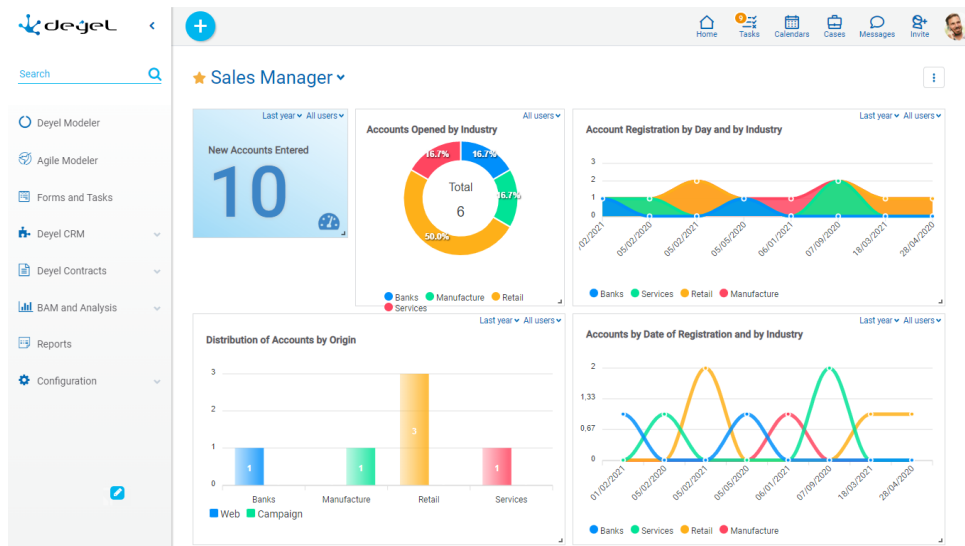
deyel

Search

Deyel Modeler
Agile Modeler
Forms and Tasks
Deyel CRM
Deyel Contracts
BAM and Analysis
Reports
Configuration

+

Home
9 Tasks
Calendars
Cases
Messages
Invite

Sales Manager

Last year All users
New Accounts Entered
10

All users
Accounts Opened by Industry
16.7%
16.7%
16.7%
50.0%
Total
6
Banks Manufacture Retail Services

Last year All users
Account Registration by Day and by Industry
3
2
1
0
/02/2021 05/02/2020 05/02/2021 05/05/2020 06/01/2021 07/09/2020 18/03/2021 28/04/2020
Banks Services Retail Manufacture

Last year All users
Distribution of Accounts by Origin
3
2
1
0
1 1 3 1
Banks Manufacture Retail Services
Web Campaign

Last year All users
Accounts by Date of Registration and by Industry
2
1,33
0,67
0
01/02/2021 05/02/2020 05/02/2021 05/05/2020 06/01/2021 07/09/2020 18/03/2021 28/04/2020
Banks Services Retail Manufacture